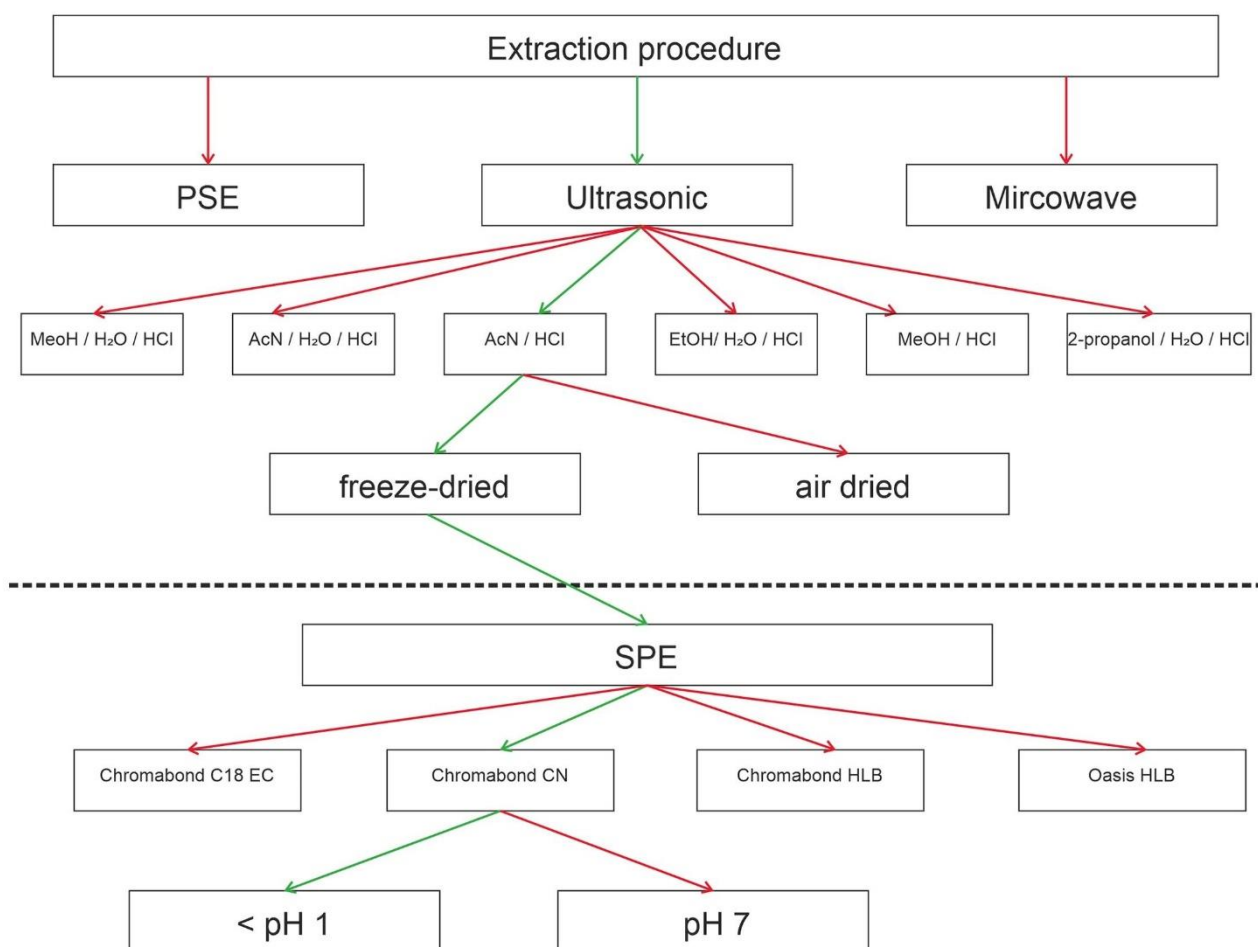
Extraction procedure

PSE

Ultrasonic

Mircowave

MeoH / $H_2O$ / HCl

AcN / $H_2O$ / HCl

AcN / HCl

EtOH/ $H_2O$ / HCl

MeOH / HCl

2-propanol / $H_2O$ / HCl

freeze-dried

air dried

SPE

Chromabond C18 EC

Chromabond CN

Chromabond HLB

Oasis HLB

< pH 1

pH 7